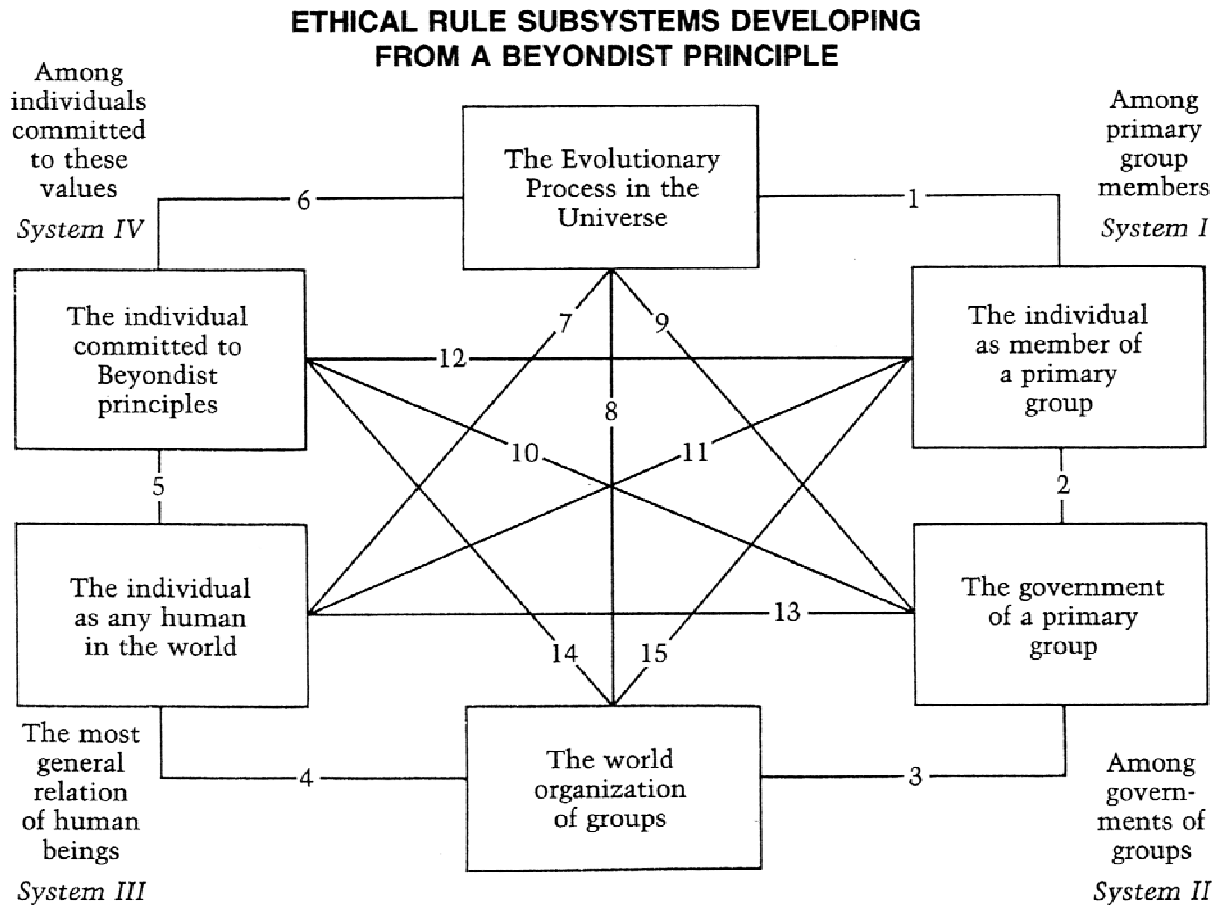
ETHICAL RULE SUBSYSTEMS DEVELOPING FROM A BEYONDIST PRINCIPLE

Among individuals committed to these values
System IV

The Evolutionary Process in the Universe

Among primary group members
System I

6

1

The individual committed to Beyondist principles

7

9

The individual as member of a primary group

12

8

10

11

5

2

The individual as any human in the world

13

The government of a primary group

14

15

The most general relation of human beings
System III

4

The world organization of groups

3

Among governments of groups
System II